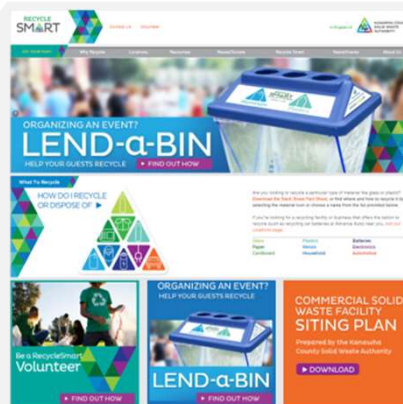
RECYCLE SMART

Contact Us Volunteer

KANAWHA COUNTY SOLID WASTE AUTHORITY

Why Recycle Locations Resources Waste/Debris Recycle Smart Newsletters Tools

ORGANIZING AN EVENT?
LEND-a-BIN
HELP YOUR GUESTS RECYCLE
FIND OUT HOW

What To Recycle

HOW DO I RECYCLE OR DISPOSE OF

Are you looking to recycle a particular type of material like glass or plastic? Download the Quick Sheet Fact Sheet, or find where and how to recycle it by selecting the material icon or choose a name from the list provided below.

If you're looking for a recycling facility or business that offers the service to recycle such as recycling centers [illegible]

| Glass | Plastics | Batteries |
|---|---|---|
| Paper | Metals | Electronics |
| Cardboard | Household | Automotive |

Be a RecycleSmart Volunteer
FIND OUT HOW

ORGANIZING AN EVENT?
HELP YOUR GUESTS RECYCLE
LEND-a-BIN
FIND OUT HOW

COMMERCIAL SOLID WASTE FACILITY SITING PLAN
Prepared by the Kanawha County Solid Waste Authority
DOWNLOAD